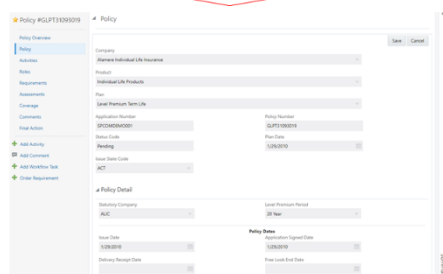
Policy #GLPT3109301​9

Policy Overview
Policy
Activities
Roles
Requirements
Assessments
Coverage
Comments
Final Action

Add Activity
Add Comment
Add Workflow Task
Order Requirement

Policy

Save Cancel

Company
Hamere Individual Life Insurance

Product
Individual Life Products

Plan
Level Premium Term Life

Application Number
EPCDAESBW0001

Policy Number
GLPT3109301​9

Status Code
Pending

Plan Date
1/29/2010

Issue State Code
ACT

Policy Detail

Statutory Company
ALIC

Level Premium Period
20 Year

Policy Dates

Issue Date
5/29/2010

Application Signed Date
1/29/2010

Delivery Receipt Date

Free Look End Date